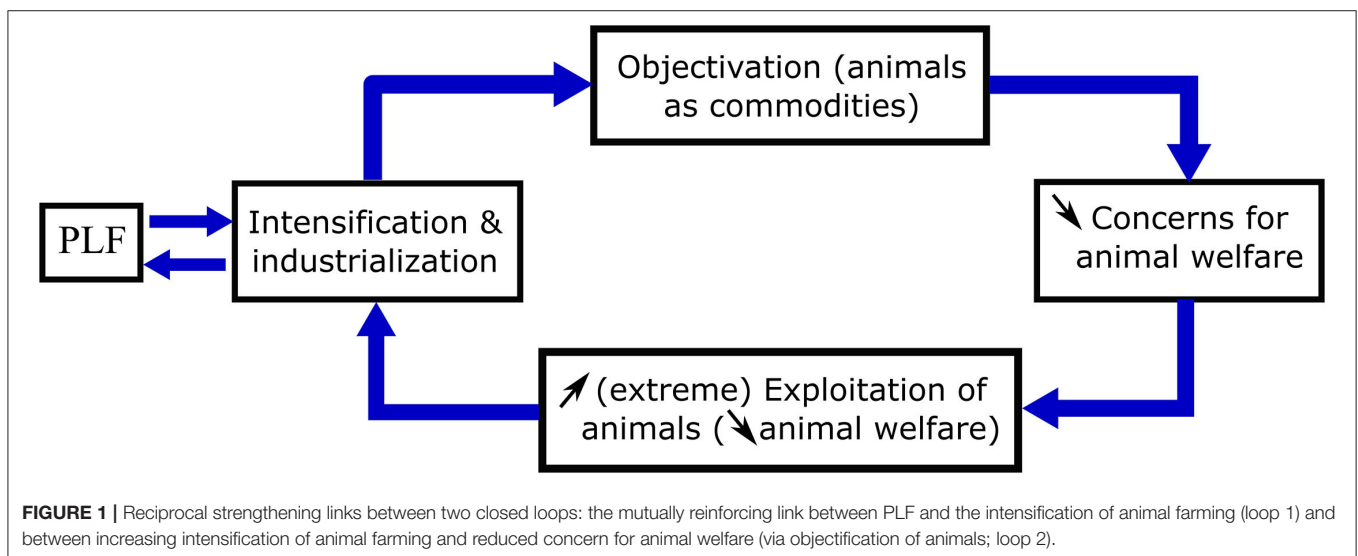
Objectivation (animals as commodities)

PLF

Intensification & industrialization

↘ Concerns for animal welfare

↗ (extreme) Exploitation of animals (↘ animal welfare)

**FIGURE 1 |** Reciprocal strengthening links between two closed loops: the mutually reinforcing link between PLF and the intensification of animal farming (loop 1) and between increasing intensification of animal farming and reduced concern for animal welfare (via objectification of animals; loop 2).